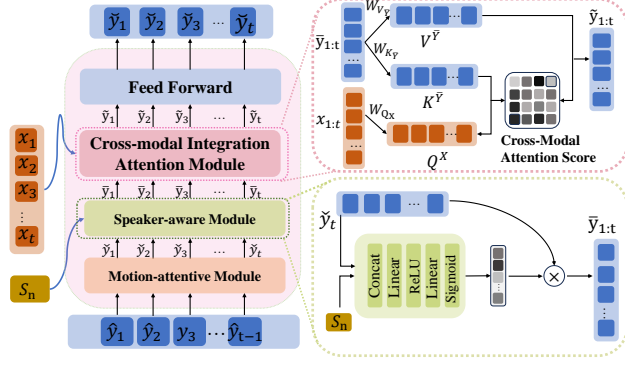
$\check{y}_1$ $\check{y}_2$ $\check{y}_3$ $\cdots$ $\check{y}_t$

Feed Forward

$\tilde{y}_1$ $\tilde{y}_2$ $\tilde{y}_3$ $\cdots$ $\tilde{y}_t$

Cross-modal Integration Attention Module

$\bar{y}_1$ $\bar{y}_2$ $\bar{y}_3$ $\cdots$ $\bar{y}_t$

Speaker-aware Module

$\check{y}_1$ $\check{y}_2$ $\check{y}_3$ $\cdots$ $\check{y}_t$

Motion-attentive Module

$\hat{y}_1$ $\hat{y}_2$ $y_3$ $\cdots$ $\hat{y}_{t-1}$

$x_1$ $x_2$ $x_3$ $\vdots$ $x_t$

$S_n$

$\bar{y}_{1:t}$ $W_{V_{\bar{Y}}}$ $V^{\bar{Y}}$ $W_{K_{\bar{Y}}}$ $K^{\bar{Y}}$ $\tilde{y}_{1:t}$

$x_{1:t}$ $W_{Q_X}$ $Q^X$

Cross-Modal Attention Score

$\check{y}_t$ $\cdots$ $\bar{y}_{1:t}$

Concat Linear ReLU Linear Sigmoid

$S_n$